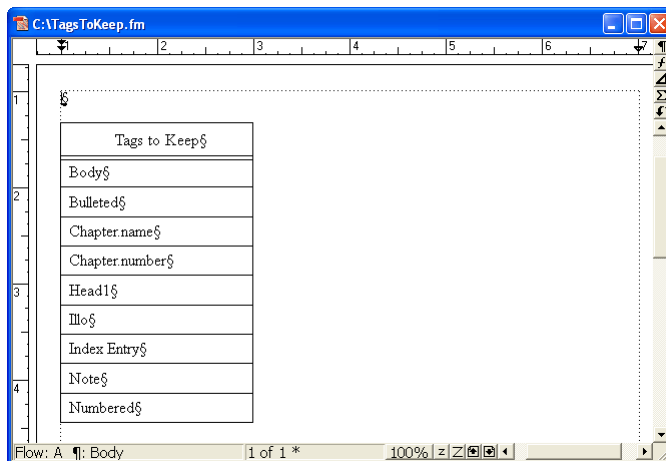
C:\TagsToKeep.fm

1 2 3 4 5 6

1
2
3
4

§

| Tags to Keep§ |
|---|
| Body§ |
| Bulleted§ |
| Chapter.name§ |
| Chapter.number§ |
| Head1§ |
| Illo§ |
| Index Entry§ |
| Note§ |
| Numbered§ |

Flow: A ¶: Body 1 of 1 * 100%